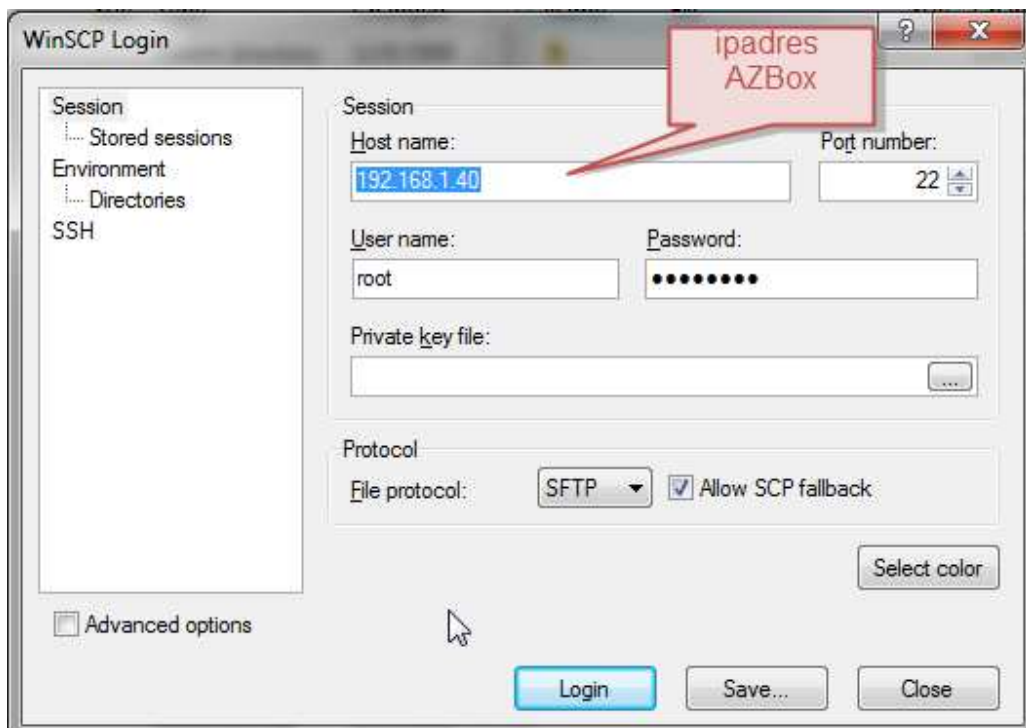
WinSCP Login

ipadres AZBox

Session
Stored sessions
Environment
Directories
SSH

Session
Host name:
192.168.1.40
Port number:
22
User name:
root
Password:
••••••••
Private key file:
...

Protocol
File protocol:
SFTP
Allow SCP fallback

Select color

Advanced options

Login
Save...
Close